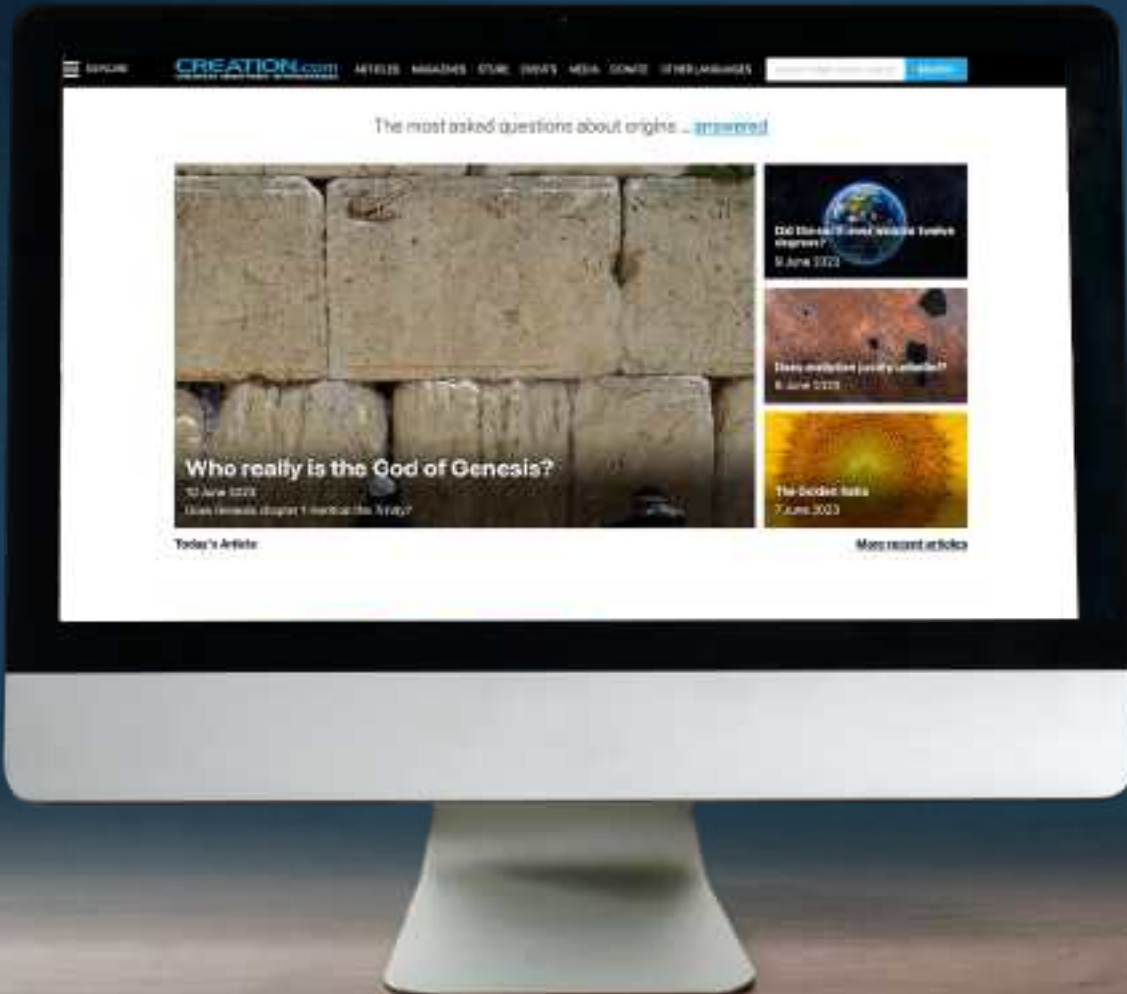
EXPLORE CREATION.com ARTICLES MAGAZINES STORE EVENTS MEDIA DONATE OTHER LANGUAGES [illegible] SEARCH

The most asked questions about origins ... answered

Who really is the God of Genesis?
10 June 2023
Does Genesis chapter 1 mention the Trinity?

Did the earth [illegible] twelve degrees?
9 June 2023

Does evolution justify unbelief?
8 June 2023

The Golden Ratio
7 June 2023

Today's Article

More recent articles